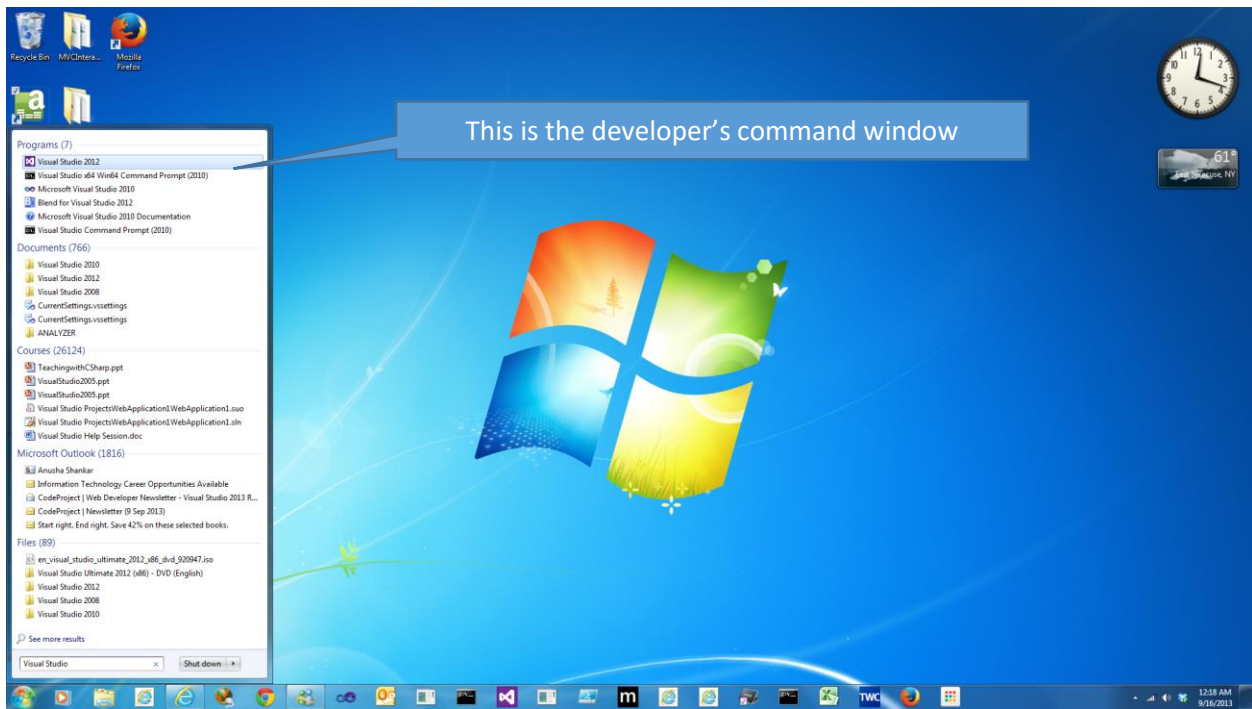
Recycle Bin MVCIntera... Mozilla Firefox

This is the developer's command window

Programs (7)
Visual Studio 2012
Visual Studio x64 Win64 Command Prompt (2010)
Microsoft Visual Studio 2010
Blend for Visual Studio 2012
Microsoft Visual Studio 2010 Documentation
Visual Studio Command Prompt (2010)

Documents (766)
Visual Studio 2010
Visual Studio 2012
Visual Studio 2008
CurrentSettings.vssettings
CurrentSettings.vssettings
ANALYZER

Courses (26124)
TeachingwithCSharp.ppt
VisualStudio2005.ppt
VisualStudio2005.ppt
Visual Studio ProjectsWebApplication1WebApplication1.suo
Visual Studio ProjectsWebApplication1WebApplication1.sln
Visual Studio Help Session.doc

Microsoft Outlook (1816)
Anusha Shankar
Information Technology Career Opportunities Available
CodeProject | Web Developer Newsletter - Visual Studio 2013 R...
CodeProject | Newsletter (9 Sep 2013)
Start right. End right. Save 42% on these selected books.

Files (89)
en_visual_studio_ultimate_2012_x86_dvd_920947.iso
Visual Studio Ultimate 2012 (x86) - DVD (English)
Visual Studio 2012
Visual Studio 2008
Visual Studio 2010

See more results

Visual Studio
Shut down

61°
East Syracuse, NY

12:18 AM
9/16/2013